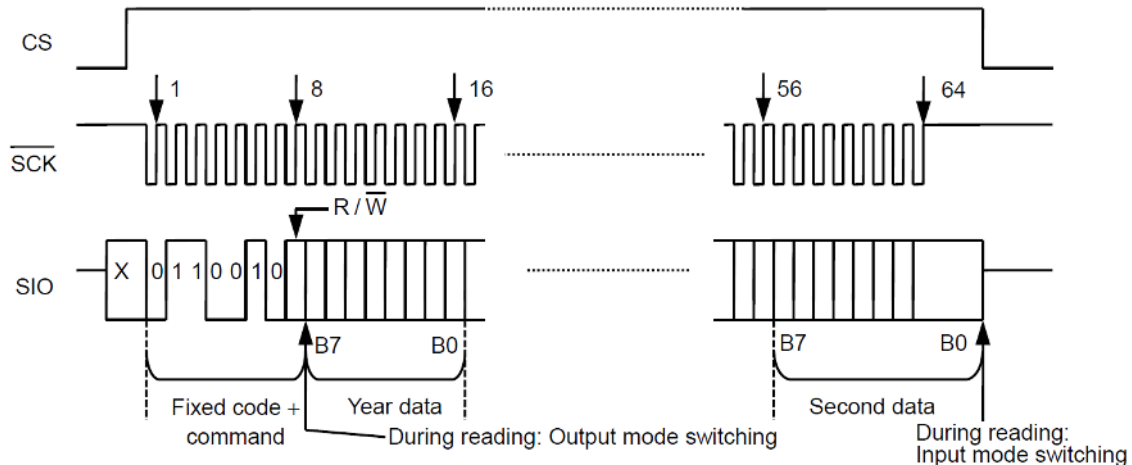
CS

1
8
16
56
64

$\overline{SCK}$

R / $\overline{W}$

SIO
X
0 1 1 0 0 1 0

B7
B0
B7
B0

Fixed code + command
Year data
Second data

During reading: Output mode switching
During reading: Input mode switching